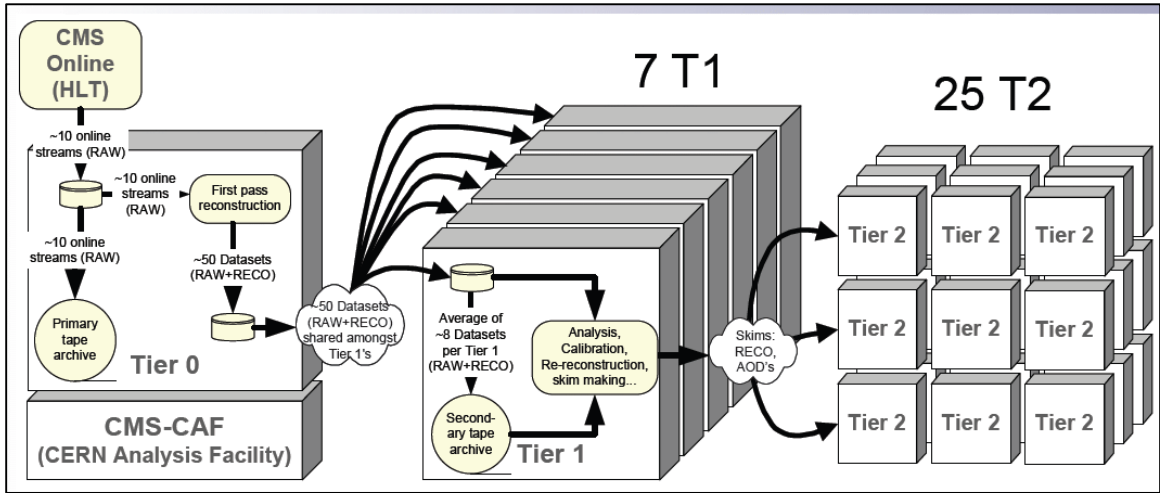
CMS Online (HLT)

~10 online streams (RAW)

~10 online streams (RAW)

First pass reconstruction

~10 online streams (RAW)

~50 Datasets (RAW+RECO)

Primary tape archive

Tier 0

CMS-CAF (CERN Analysis Facility)

~50 Datasets (RAW+RECO) shared amongst Tier 1's

7 T1

Average of ~8 Datasets per Tier 1 (RAW+RECO)

Analysis, Calibration, Re-reconstruction, skim making...

Secondary tape archive

Tier 1

Skims: RECO, AOD's

25 T2

Tier 2

Tier 2

Tier 2

Tier 2

Tier 2

Tier 2

Tier 2

Tier 2

Tier 2